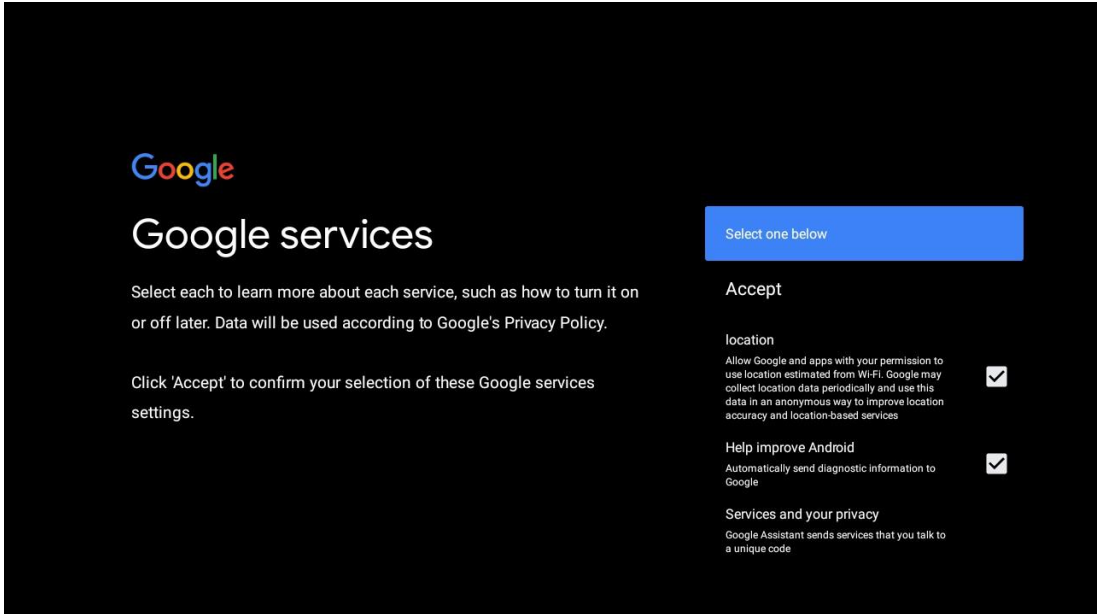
Google

Google services

Select each to learn more about each service, such as how to turn it on or off later. Data will be used according to Google's Privacy Policy.

Click 'Accept' to confirm your selection of these Google services settings.

Select one below

Accept

location

Allow Google and apps with your permission to use location estimated from Wi-Fi. Google may collect location data periodically and use this data in an anonymous way to improve location accuracy and location-based services

Help improve Android

Automatically send diagnostic information to Google

Services and your privacy

Google Assistant sends services that you talk to a unique code